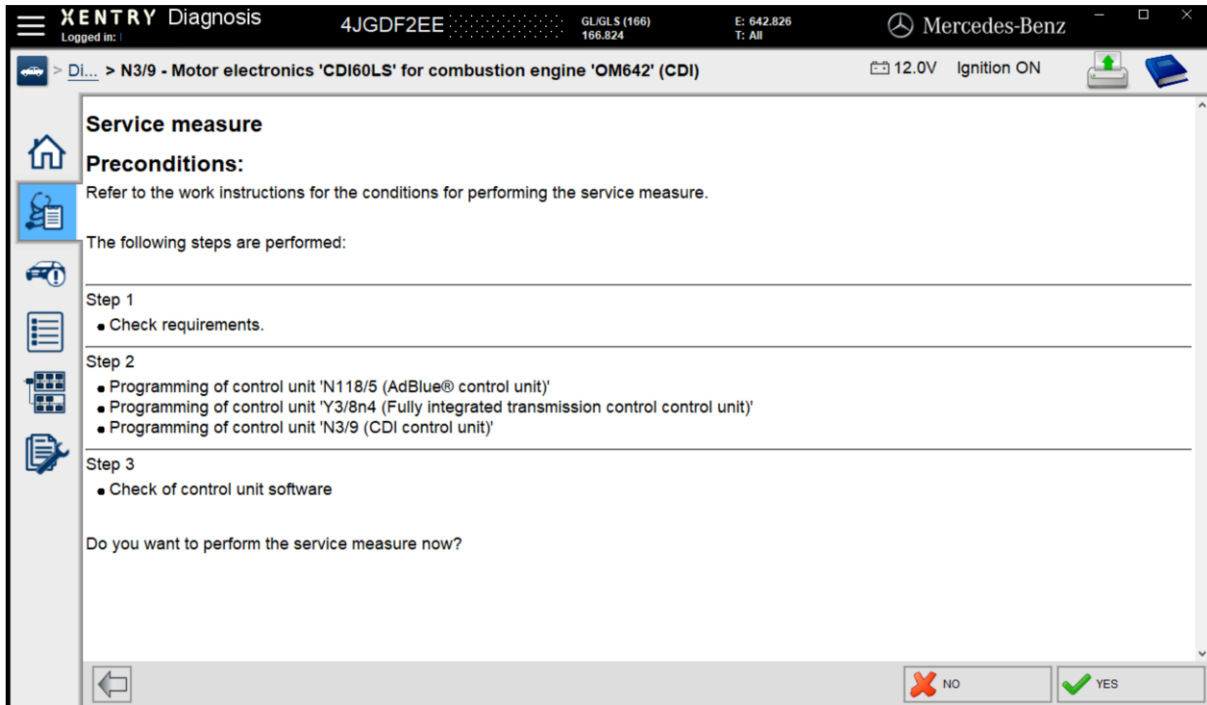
XENTRY Diagnosis
Logged in:
4JGDF2EE
GL/GLS (166)
166.824
E: 642.826
T: All
Mercedes-Benz

> Di... > N3/9 - Motor electronics 'CDI60LS' for combustion engine 'OM642' (CDI)
12.0V Ignition ON

Service measure

Preconditions:

Refer to the work instructions for the conditions for performing the service measure.

The following steps are performed:

Step 1
- Check requirements.

Step 2
- Programming of control unit 'N118/5 (AdBlue® control unit)'
- Programming of control unit 'Y3/8n4 (Fully integrated transmission control control unit)'
- Programming of control unit 'N3/9 (CDI control unit)'

Step 3
- Check of control unit software

Do you want to perform the service measure now?

NO
YES